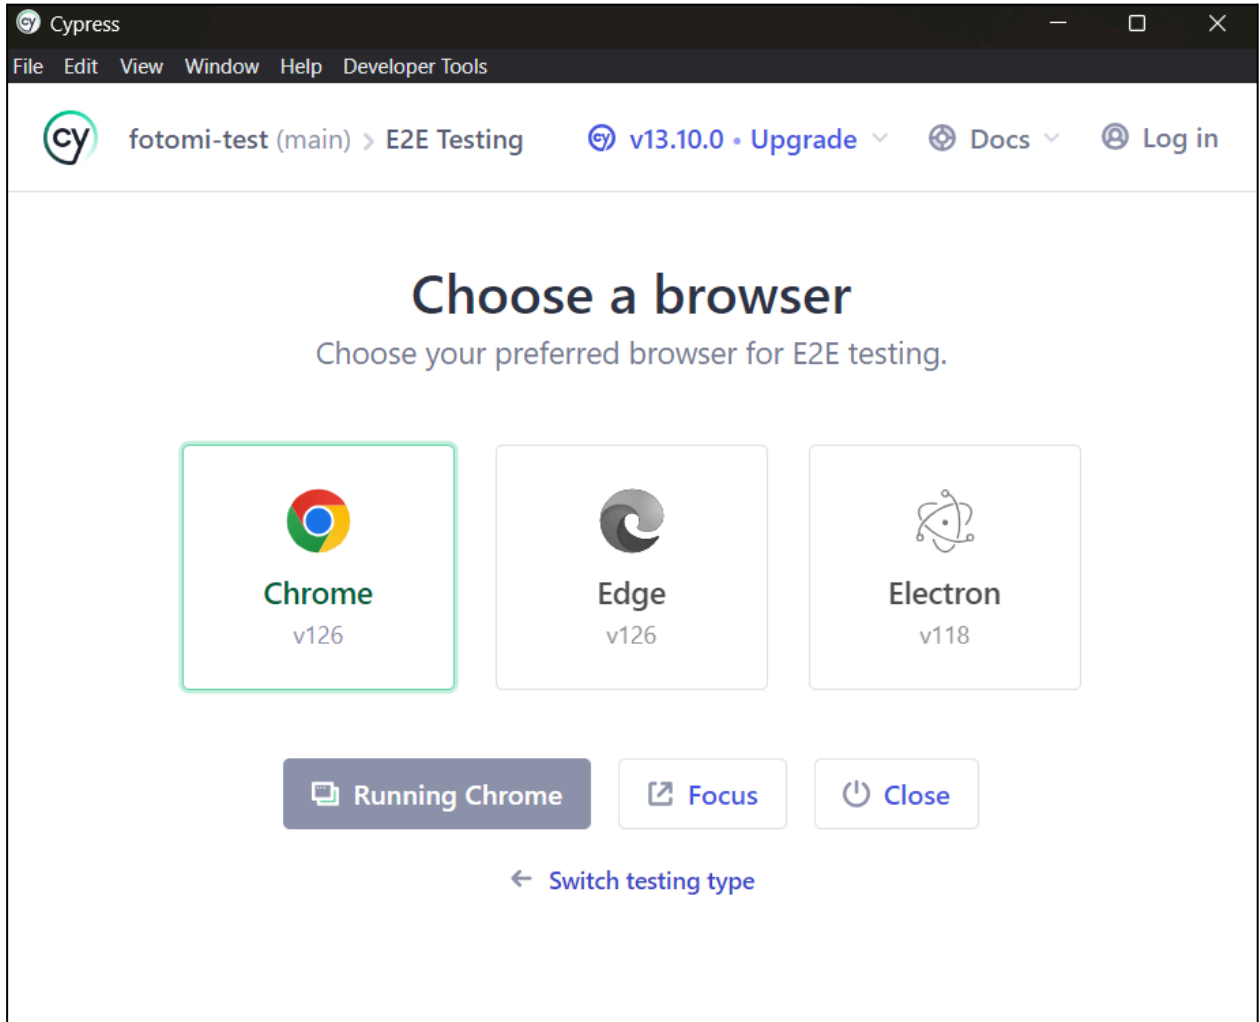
Cypress

File Edit View Window Help Developer Tools

cy fotomi-test (main) > E2E Testing

v13.10.0 • Upgrade

Docs

Log in

Choose a browser

Choose your preferred browser for E2E testing.

Chrome
v126

Edge
v126

Electron
v118

Running Chrome

Focus

Close

Switch testing type